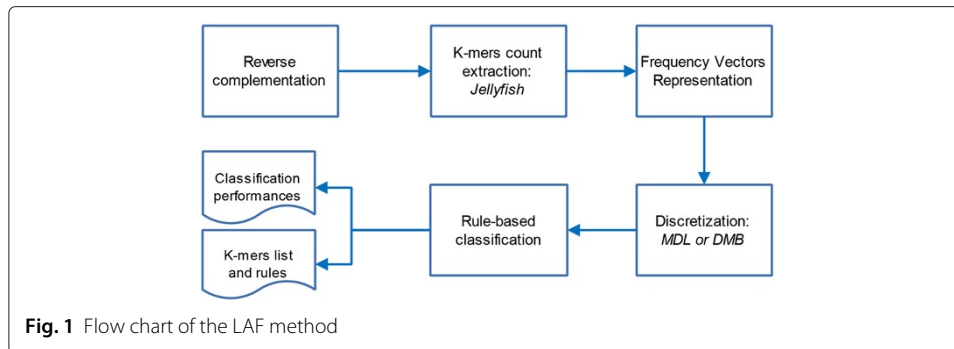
Reverse complementation

K-mers count extraction: *Jellyfish*

Frequency Vectors Representation

Discretization: *MDL or DMB*

Rule-based classification

Classification performances

K-mers list and rules

**Fig. 1** Flow chart of the LAF method